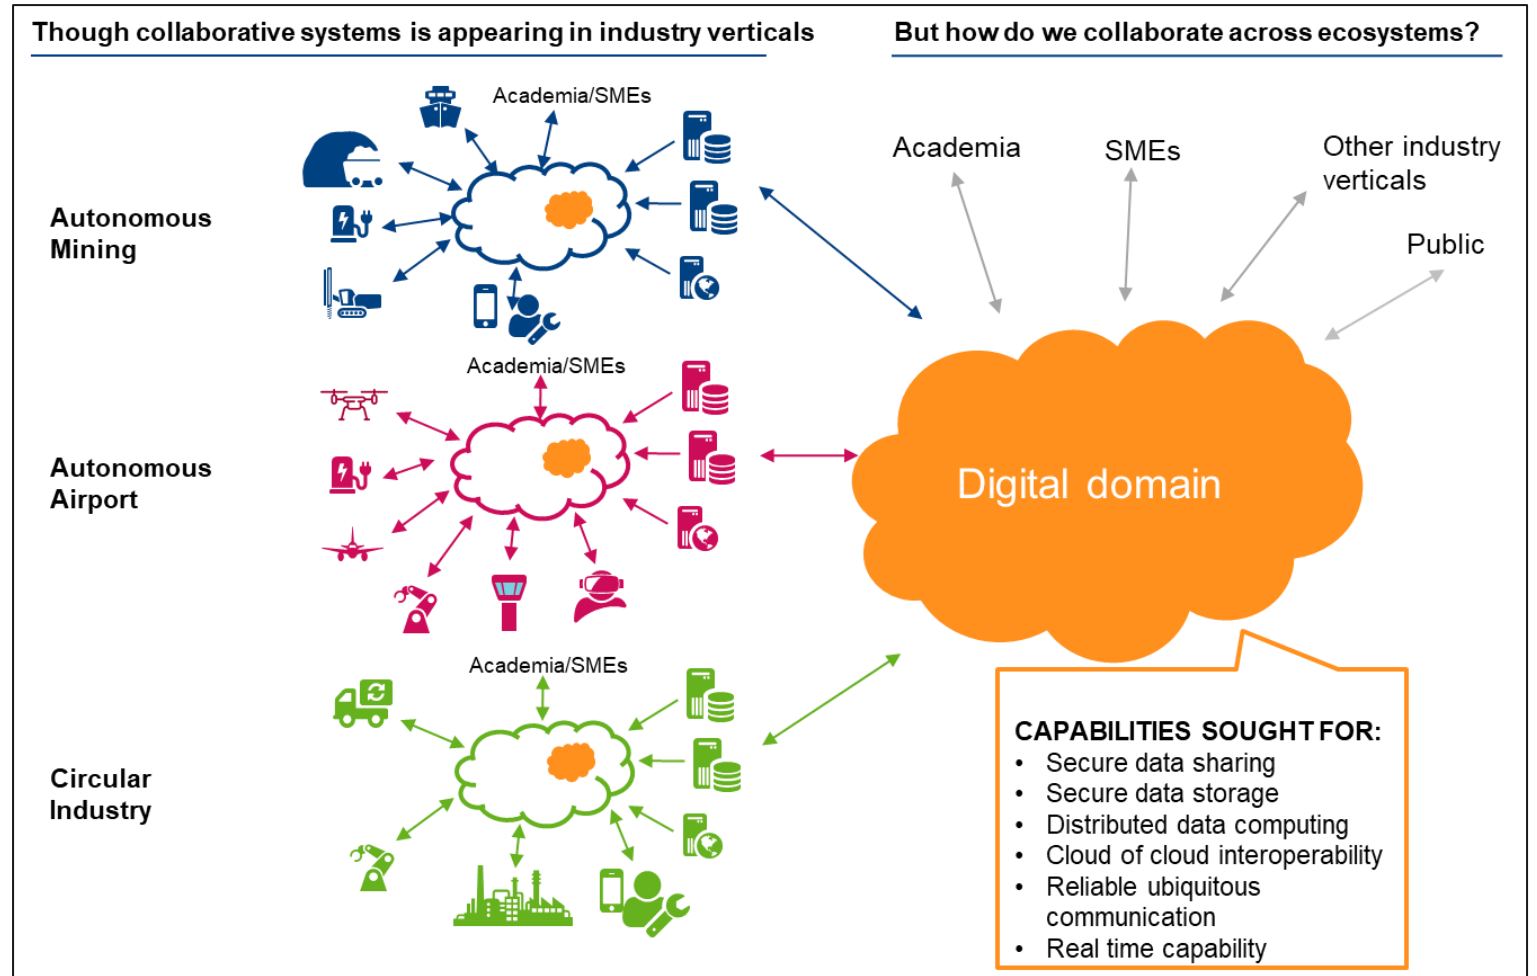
Though collaborative systems is appearing in industry verticals

Autonomous Mining

Academia/SMEs

Autonomous Airport

Academia/SMEs

Circular Industry

Academia/SMEs

But how do we collaborate across ecosystems?

Academia

SMEs

Other industry verticals

Public

Digital domain

CAPABILITIES SOUGHT FOR:
• Secure data sharing
• Secure data storage
• Distributed data computing
• Cloud of cloud interoperability
• Reliable ubiquitous communication
• Real time capability